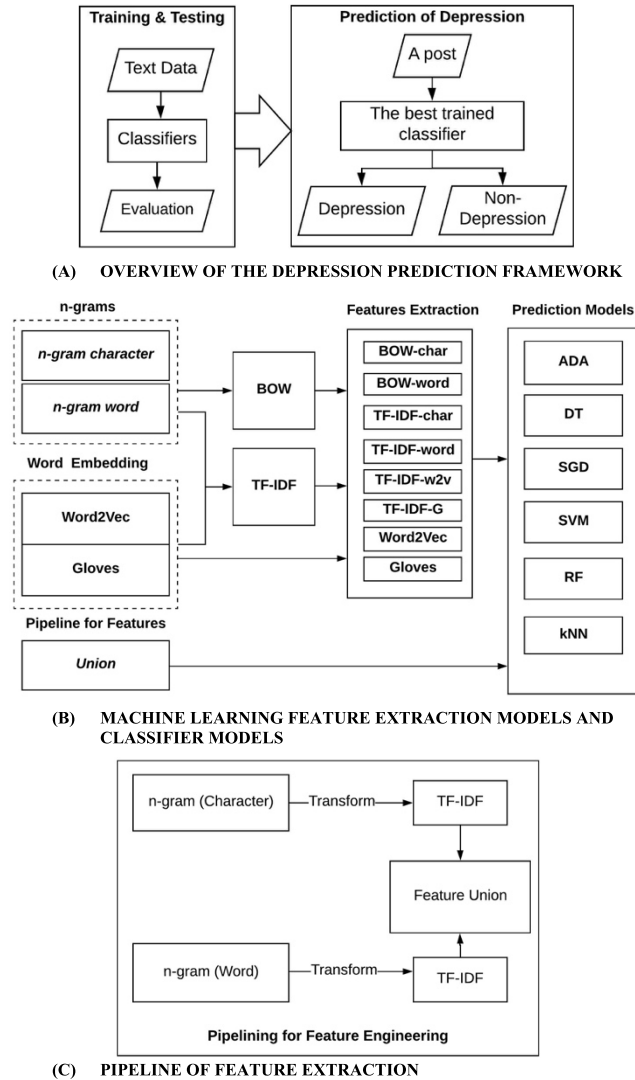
Training & Testing

Text Data

Classifiers

Evaluation

Prediction of Depression

A post

The best trained classifier

Depression

Non-Depression

(A) OVERVIEW OF THE DEPRESSION PREDICTION FRAMEWORK

n-grams

n-gram character

n-gram word

Word Embedding

Word2Vec

Gloves

Pipeline for Features

Union

BOW

TF-IDF

Features Extraction

BOW-char

BOW-word

TF-IDF-char

TF-IDF-word

TF-IDF-w2v

TF-IDF-G

Word2Vec

Gloves

Prediction Models

ADA

DT

SGD

SVM

RF

kNN

(B) MACHINE LEARNING FEATURE EXTRACTION MODELS AND CLASSIFIER MODELS

n-gram (Character)

Transform

TF-IDF

Feature Union

n-gram (Word)

Transform

TF-IDF

Pipelining for Feature Engineering

(C) PIPELINE OF FEATURE EXTRACTION